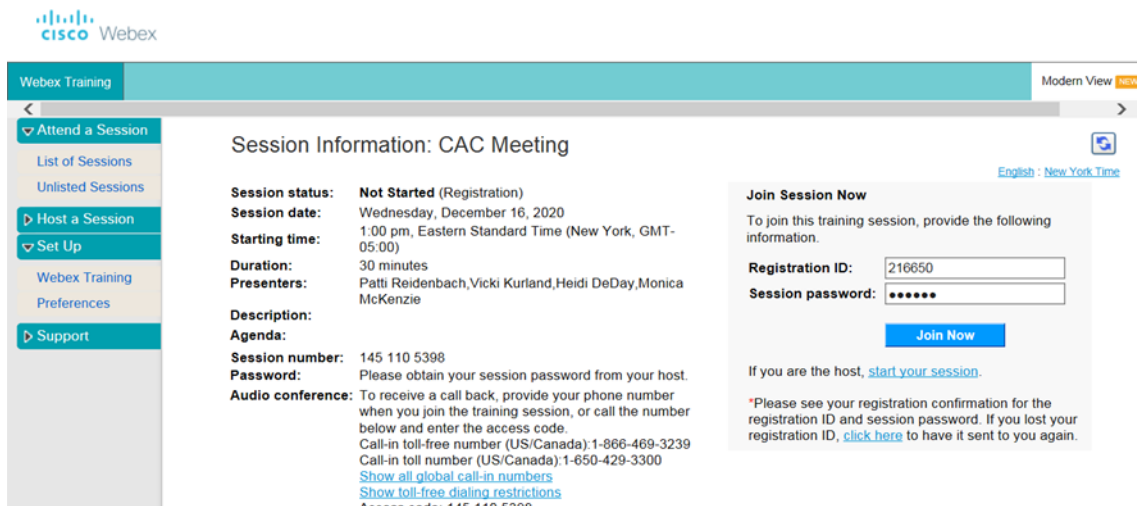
cisco Webex

Webex Training

Modern View NEW

Attend a Session
List of Sessions
Unlisted Sessions
Host a Session
Set Up
Webex Training
Preferences
Support

Session Information: CAC Meeting

English : New York Time

| | |
|---|---|
| Session status: | Not Started (Registration) |
| Session date: | Wednesday, December 16, 2020 |
| Starting time: | 1:00 pm, Eastern Standard Time (New York, GMT-05:00) |
| Duration: | 30 minutes |
| Presenters: | Patti Reidenbach,Vicki Kurland,Heidi DeDay,Monica McKenzie |
| Description: | |
| Agenda: | |
| Session number: | 145 110 5398 |
| Password: | Please obtain your session password from your host. |
| Audio conference: | To receive a call back, provide your phone number when you join the training session, or call the number below and enter the access code. Call-in toll-free number (US/Canada):1-866-469-3239 Call-in toll number (US/Canada):1-650-429-3300 Show all global call-in numbers Show toll-free dialing restrictions |

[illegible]

Join Session Now
To join this training session, provide the following information.
Registration ID: 216650
Session password: ••••••
Join Now

If you are the host, start your session.

*Please see your registration confirmation for the registration ID and session password. If you lost your registration ID, click here to have it sent to you again.